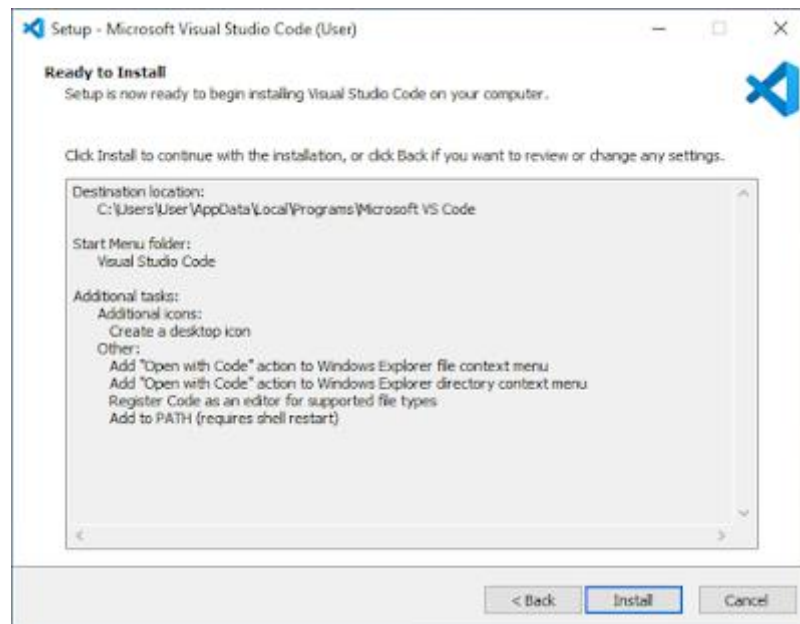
Setup - Microsoft Visual Studio Code (User)

Ready to Install
Setup is now ready to begin installing Visual Studio Code on your computer.

Click Install to continue with the installation, or click Back if you want to review or change any settings.

Destination location:
C:\Users\User\AppData\Local\Programs\Microsoft VS Code

Start Menu folder:
Visual Studio Code

Additional tasks:
Additional icons:
Create a desktop icon
Other:
Add "Open with Code" action to Windows Explorer file context menu
Add "Open with Code" action to Windows Explorer directory context menu
Register Code as an editor for supported file types
Add to PATH (requires shell restart)

< Back
Install
Cancel